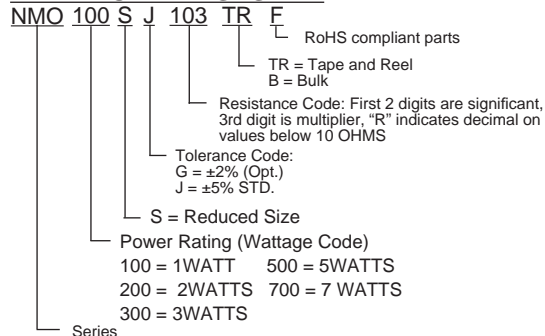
NMO 100 S J 103 TR F

RoHS compliant parts

TR = Tape and Reel
B = Bulk

Resistance Code: First 2 digits are significant, 3rd digit is multiplier, "R" indicates decimal on values below 10 OHMS

Tolerance Code:
G = ±2% (Opt.)
J = ±5% STD.

S = Reduced Size

Power Rating (Wattage Code)
100 = 1WATT 500 = 5WATTS
200 = 2WATTS 700 = 7 WATTS
300 = 3WATTS

Series